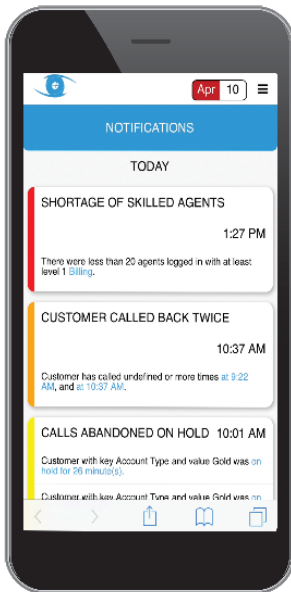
Apr 10

NOTIFICATIONS

TODAY

SHORTAGE OF SKILLED AGENTS

1:27 PM

There were less than 20 agents logged in with at least level 1 Billing.

CUSTOMER CALLED BACK TWICE

10:37 AM

Customer has called undefined or more times at 9:22 AM, and at 10:37 AM.

CALLS ABANDONED ON HOLD 10:01 AM

Customer with key Account Type and value Gold was on hold for 26 minute(s).

Customer with key Account Type and value Gold was on